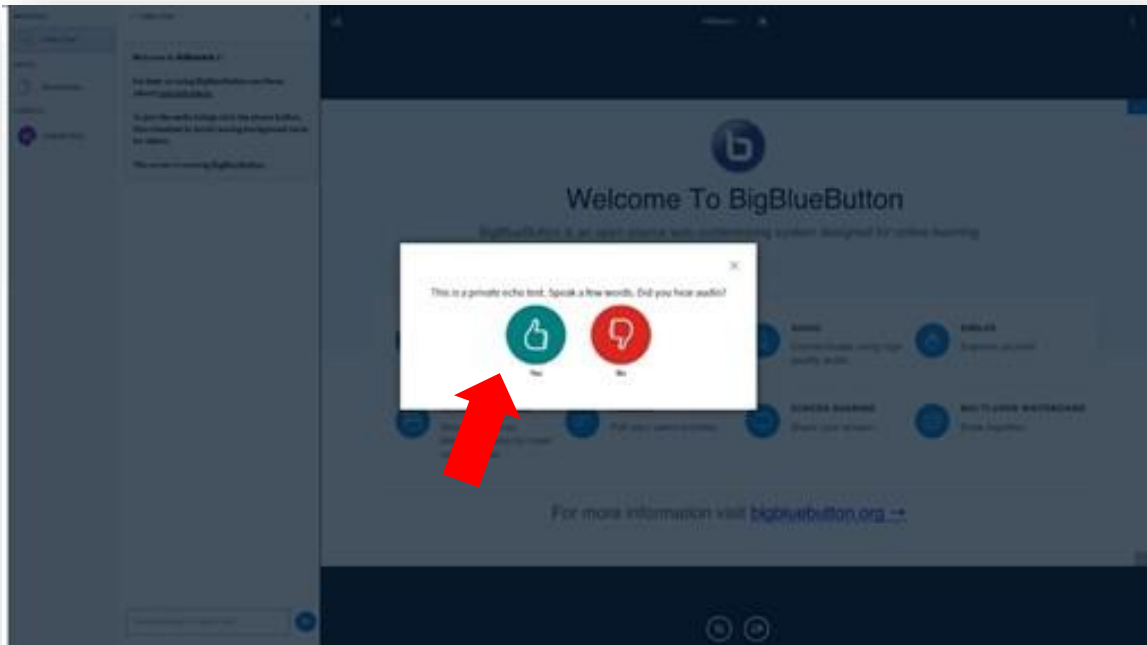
Welcome To BigBlueButton

BigBlueButton is an open source web conferencing system designed for online learning

This is a private echo test. Speak a few words. Did you hear audio?

Yes

No

AUDIO

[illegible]

EMOJIS

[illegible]

SCREEN SHARING

Share your screen

MULTI-USER WHITEBOARD

Draw together

For more information visit bigbluebutton.org →